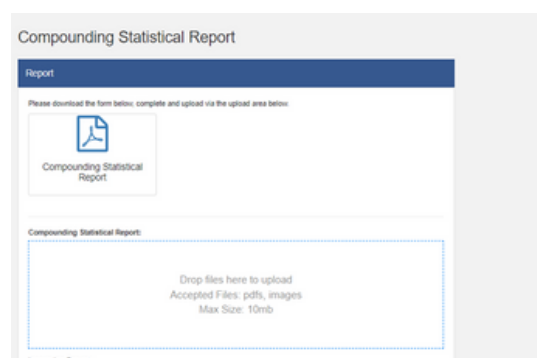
Compounding Statistical Report

Report

Please download the form below, complete and upload via the upload area below.

Compounding Statistical Report

Compounding Statistical Report:

Drop files here to upload
Accepted Files: pdfs, images
Max Size: 10mb